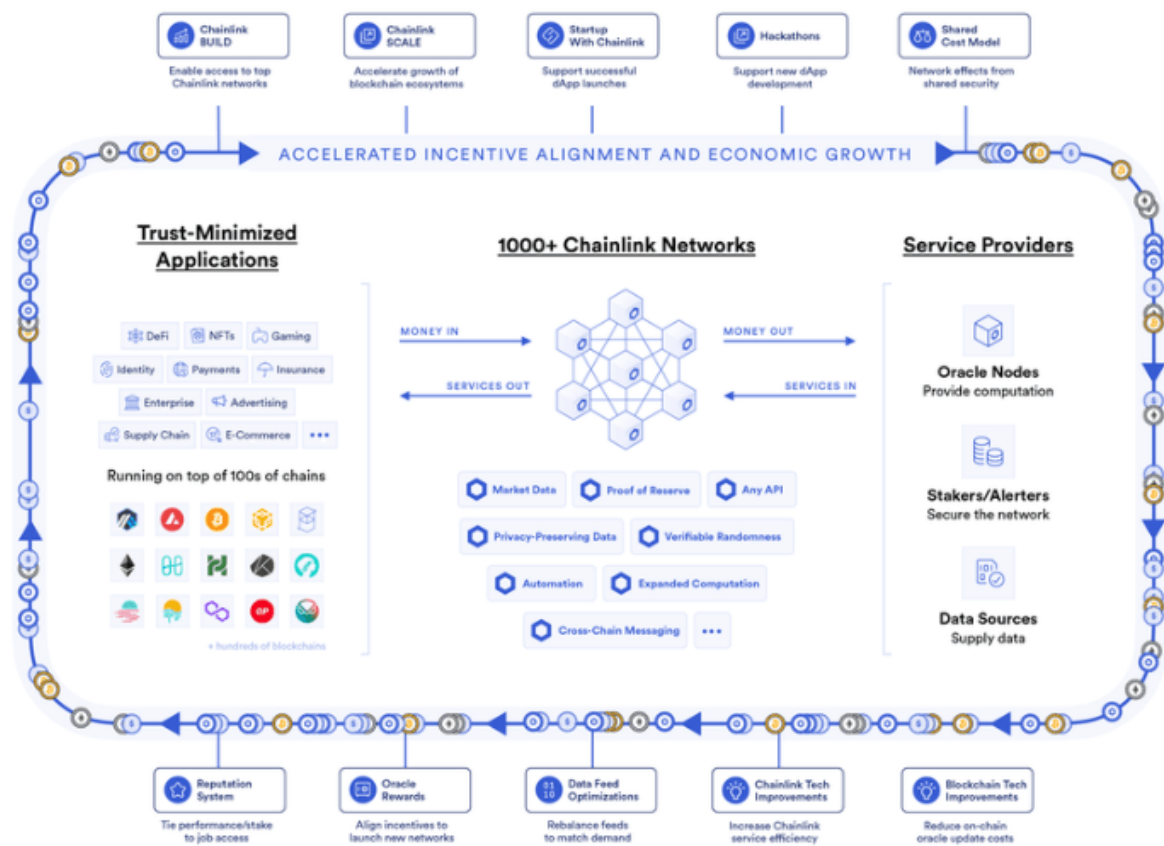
Chainlink BUILD
Enable access to top Chainlink networks

Chainlink SCALE
Accelerate growth of blockchain ecosystems

Startup With Chainlink
Support successful dApp launches

Hackathons
Support new dApp development

Shared Cost Model
Network effects from shared security

ACCELERATED INCENTIVE ALIGNMENT AND ECONOMIC GROWTH

Trust-Minimized Applications

DeFi
NFTs
Gaming
Identity
Payments
Insurance
Enterprise
Advertising
Supply Chain
E-Commerce
...

Running on top of 100s of chains

+ hundreds of blockchains

1000+ Chainlink Networks

MONEY IN
SERVICES OUT
MONEY OUT
SERVICES IN

Market Data
Proof of Reserve
Any API
Privacy-Preserving Data
Verifiable Randomness
Automation
Expanded Computation
Cross-Chain Messaging
...

Service Providers

Oracle Nodes
Provide computation

Stakers/Alerters
Secure the network

Data Sources
Supply data

Reputation System
Tie performance/stake to job access

Oracle Rewards
Align incentives to launch new networks

Data Feed Optimizations
Rebalance feeds to match demand

Chainlink Tech Improvements
Increase Chainlink service efficiency

Blockchain Tech Improvements
Reduce on-chain oracle update costs